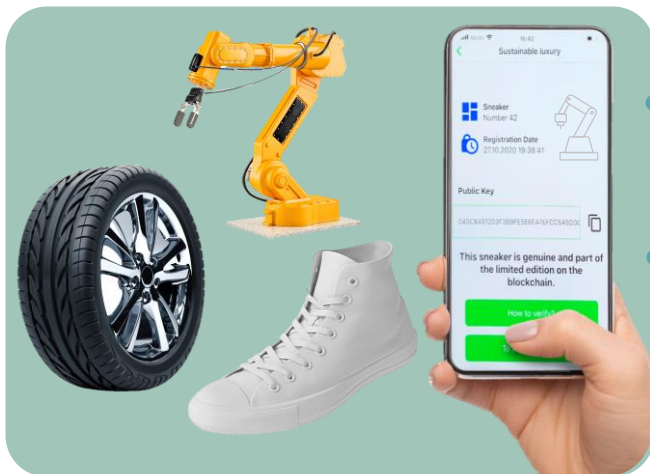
16:42

Sustainable luxury

Sneaker
Number 42

Registration Date
27.10.2020 19:38:41

Public Key

04DC9451203F3B9FE56EF476FCC645D3C

This sneaker is genuine and part of the limited edition on the blockchain.

How to verify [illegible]

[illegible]